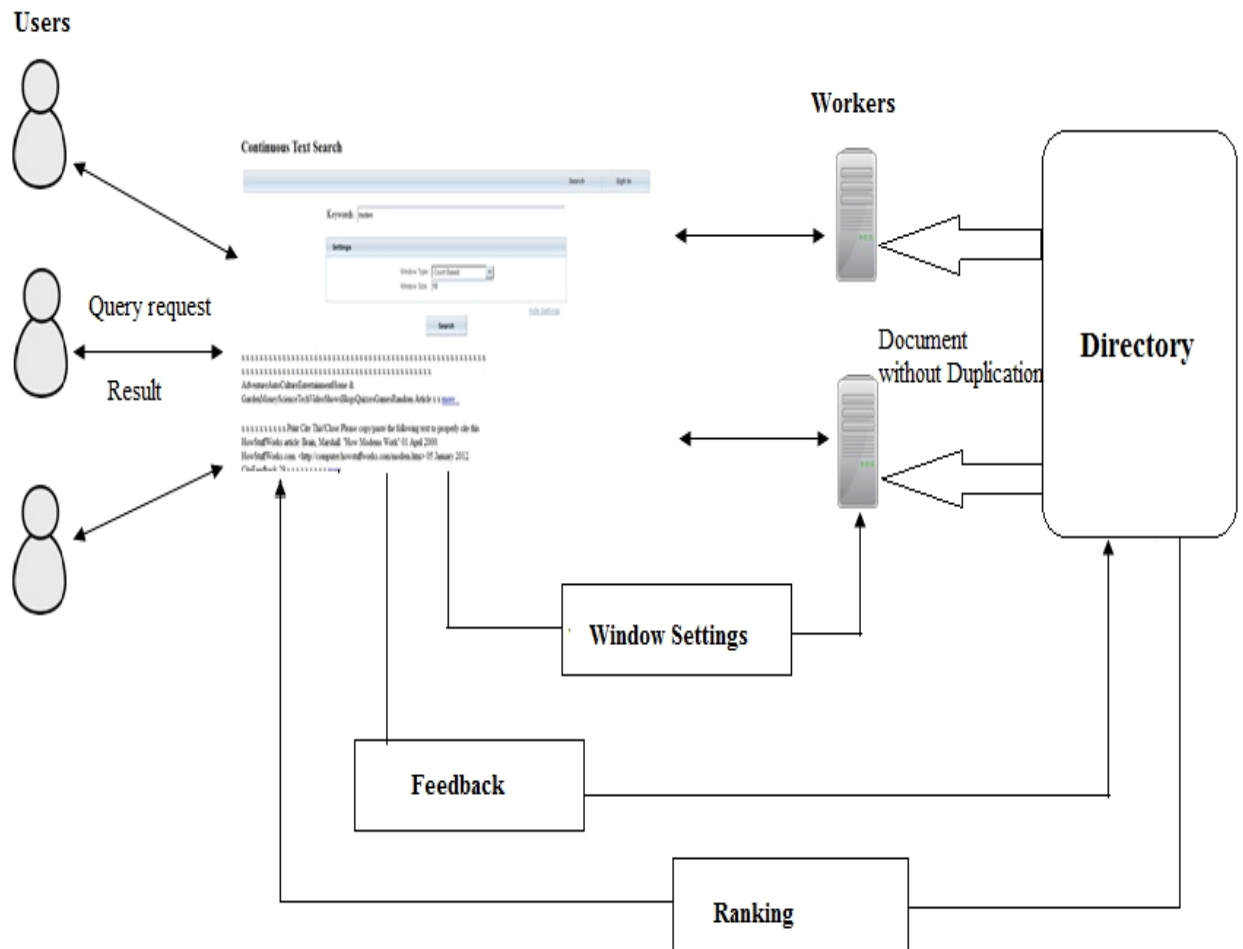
Users

Continuous Text Search

Search Sign In

Keywords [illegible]

Settings

Window Type Count Based

Window Size 50

Edit Settings

Search

Query request

Result

ssssssssssssssssssssssssssssssssssssssssssssssssss ssssssssssssssssssssssssssssssssssssssssss AdventureAutoCultureEntertainmentHome & GardenMoneyScienceTechVideoShowsBlogsQuizzesGamesRandom Article s s more...

s s s s s s s s s s Print Cite This!Close Please copy/paste the following text to properly cite this HowStuffWorks article: Brain, Marshall. "How Modems Work" 01 April 2000. HowStuffWorks.com. <http://computer.howstuffworks.com/modem.htm> 05 January 2012. CiteFeedback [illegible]

Workers

Document without Duplication

Directory

Window Settings

Feedback

Ranking